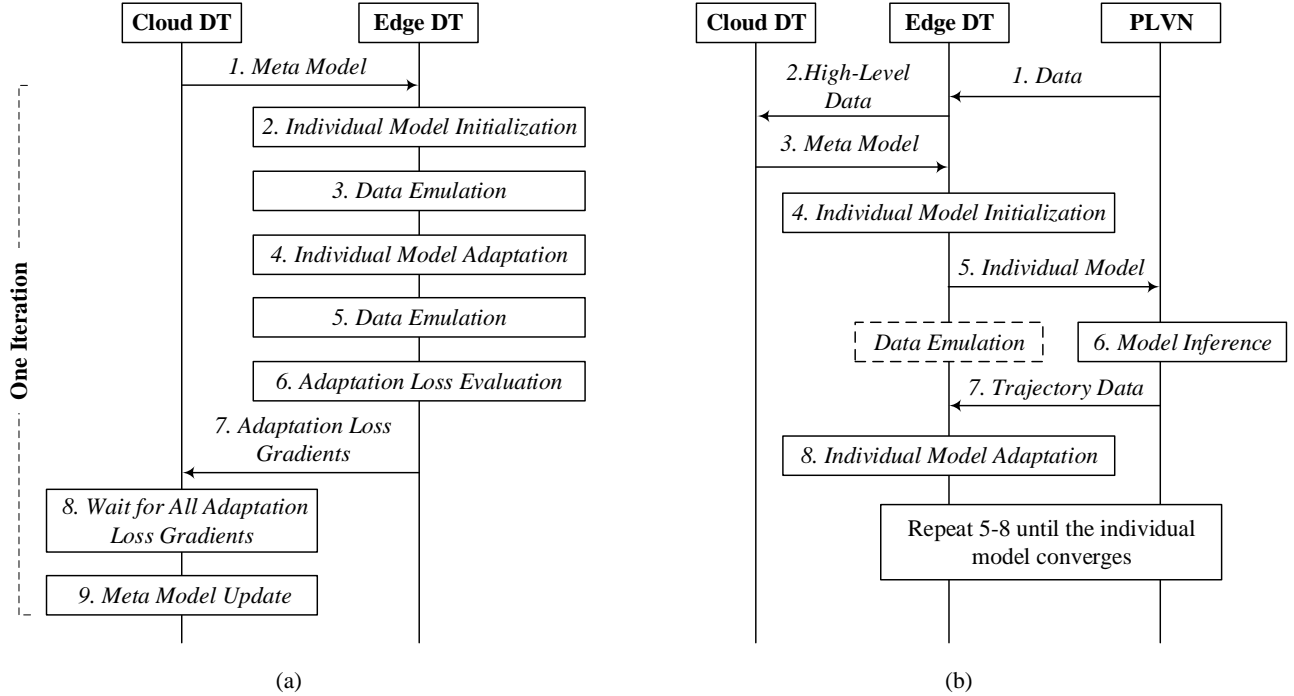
Cloud DT

Edge DT

1. Meta Model

One Iteration

2. Individual Model Initialization

3. Data Emulation

4. Individual Model Adaptation

5. Data Emulation

6. Adaptation Loss Evaluation

7. Adaptation Loss Gradients

8. Wait for All Adaptation Loss Gradients

9. Meta Model Update

(a)

Cloud DT

Edge DT

PLVN

1. Data

2.High-Level Data

3. Meta Model

4. Individual Model Initialization

5. Individual Model

Data Emulation

6. Model Inference

7. Trajectory Data

8. Individual Model Adaptation

Repeat 5-8 until the individual model converges

(b)